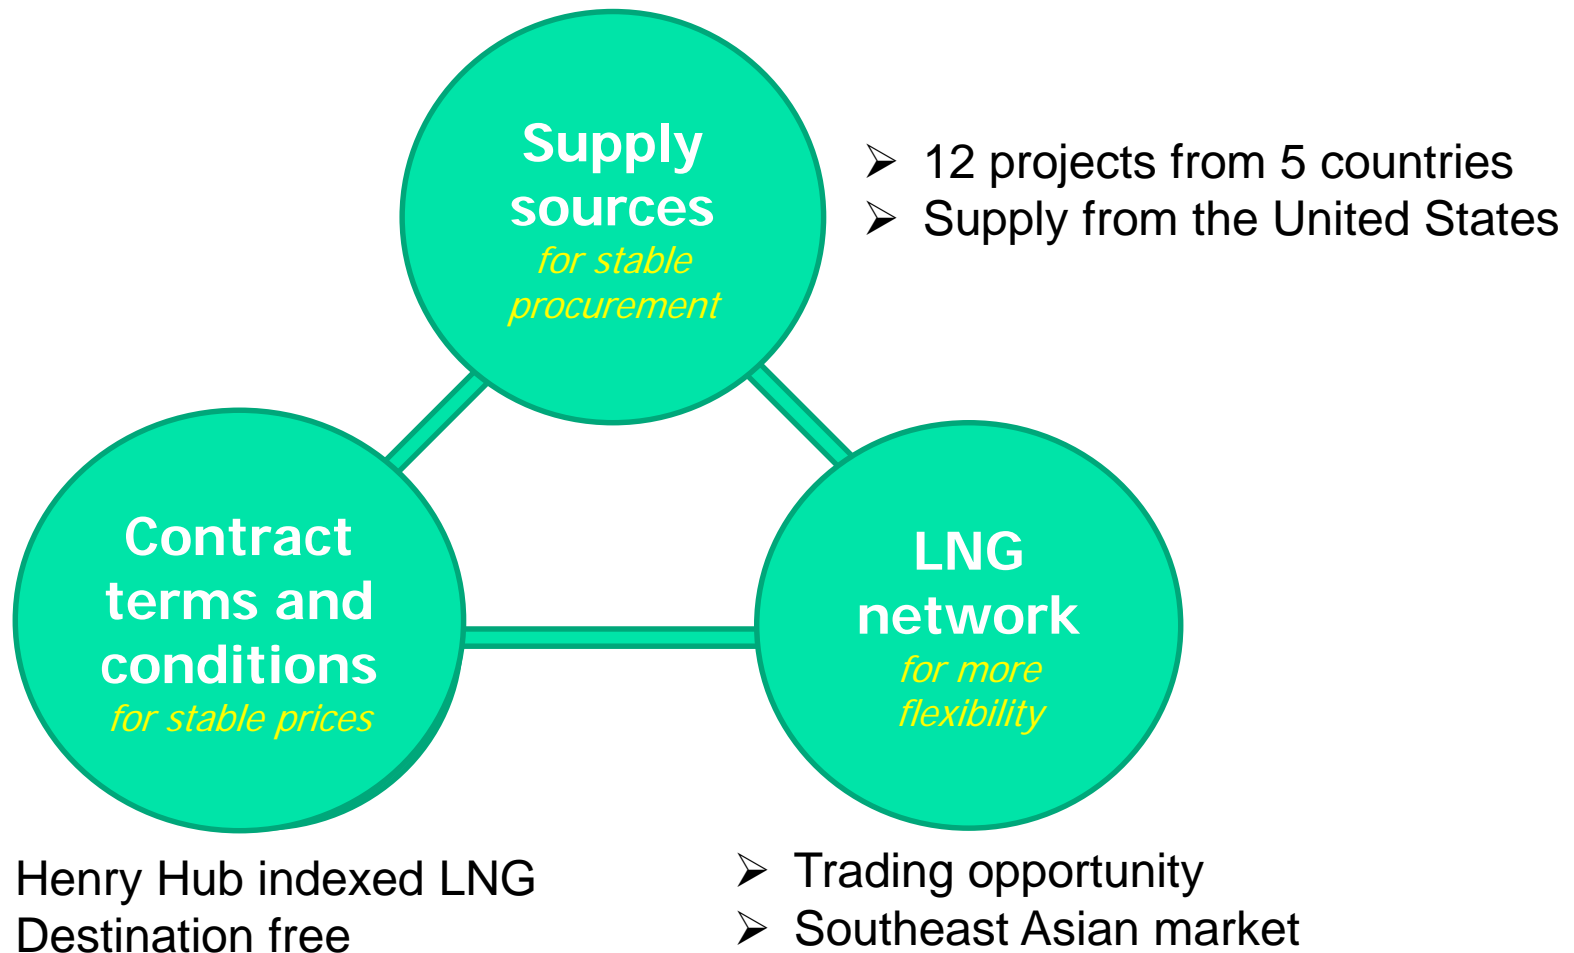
Supply sources
for stable procurement

➢ 12 projects from 5 countries
➢ Supply from the United States

Contract terms and conditions
for stable prices

LNG network
for more flexibility

Henry Hub indexed LNG
Destination free

➢ Trading opportunity
➢ Southeast Asian market